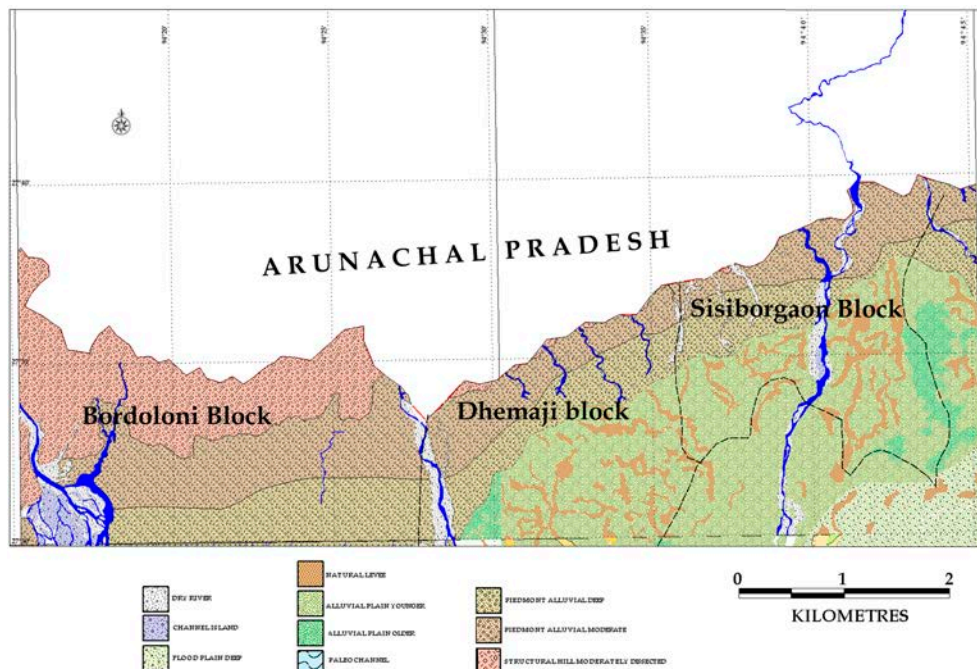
94°20'

94°25'

94°30'

94°35'

94°40'

94°45'

27°40'

27°35'

27°30'

ARUNACHAL PRADESH

Sisiborgaon Block

Bordoloni Block

Dhemaji block

DRY RIVER

CHANNEL ISLAND

FLOOD PLAIN DEEP

NATURAL LEVEE

ALLUVIAL PLAIN YOUNGER

ALLUVIAL PLAIN OLDER

PALEO CHANNEL

PIEDMONT ALLUVIAL DEEP

PIEDMONT ALLUVIAL MODERATE

STRUCTURAL HILL MODERATELY DISSECTED

0 1 2

KILOMETRES